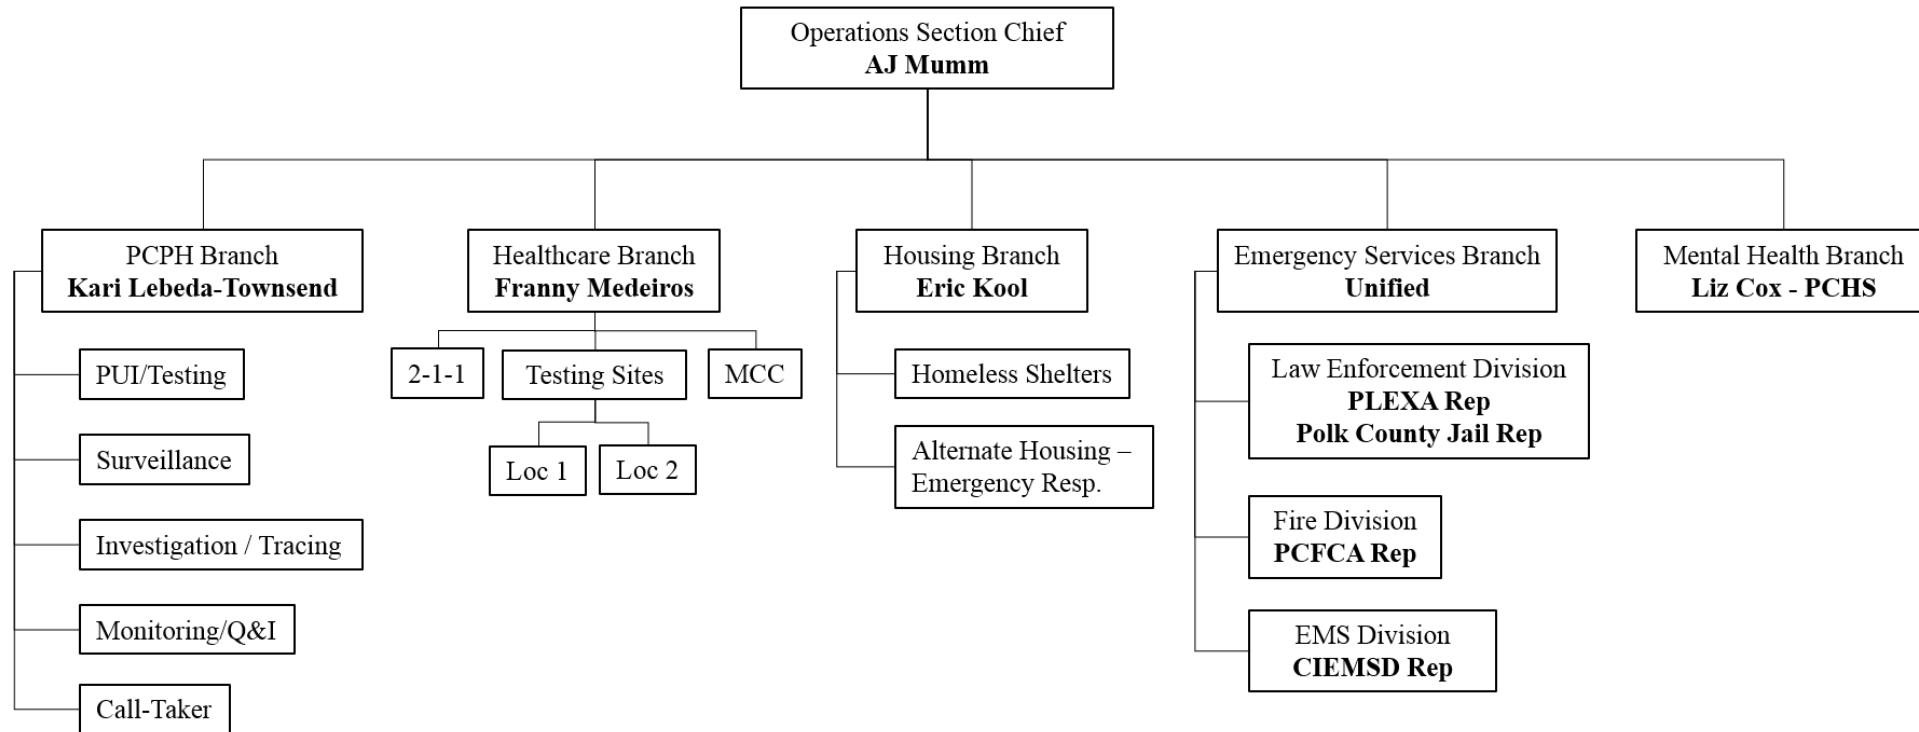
Operations Section Chief
AJ Mumm

PCPH Branch
Kari Lebeda-Townsend

PUI/Testing

Surveillance

Investigation / Tracing

Monitoring/Q&I

Call-Taker

Healthcare Branch
Franny Medeiros

2-1-1

Testing Sites

MCC

Loc 1

Loc 2

Housing Branch
Eric Kool

Homeless Shelters

Alternate Housing – Emergency Resp.

Emergency Services Branch
Unified

Law Enforcement Division
PLEXA Rep
Polk County Jail Rep

Fire Division
PCFCA Rep

EMS Division
CIEMSD Rep

Mental Health Branch
Liz Cox - PCHS